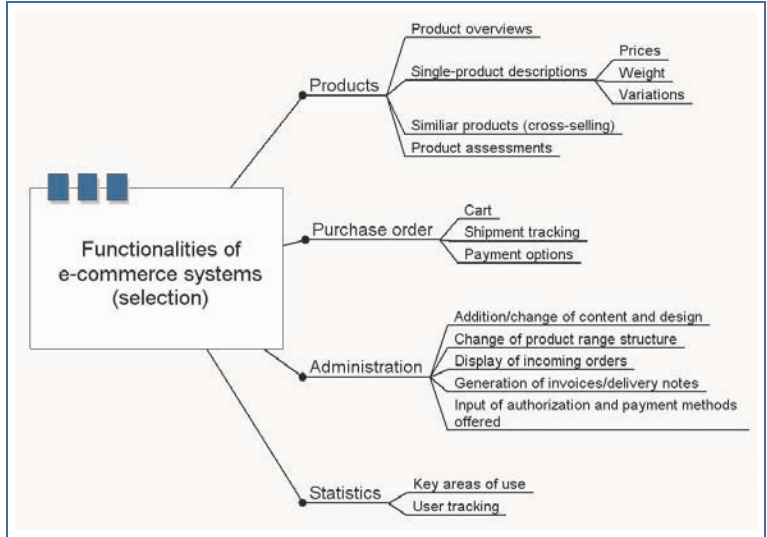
Functionalities of e-commerce systems (selection)

Products
Product overviews
Single-product descriptions
Prices
Weight
Variations
Similiar products (cross-selling)
Product assessments

Purchase order
Cart
Shipment tracking
Payment options

Administration
Addition/change of content and design
Change of product range structure
Display of incoming orders
Generation of invoices/delivery notes
Input of authorization and payment methods offered

Statistics
Key areas of use
User tracking